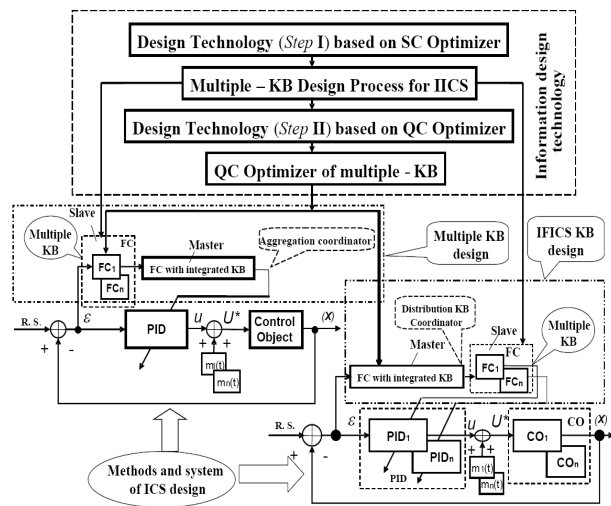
Design Technology (Step I) based on SC Optimizer

Multiple – KB Design Process for IICS

Design Technology (Step II) based on QC Optimizer

QC Optimizer of multiple - KB

Information design technology

Slave

Multiple KB

FC

$FC_1$

$FC_n$

Master

FC with integrated KB

Aggregation coordinator

Multiple KB design

IFICS KB design

R. S.

+

-

$\varepsilon$

PID

$u$

$U^*$

Control Object

$(x)$

+

+

m(t)

$m_n(t)$

Distribution KB Coordinator

Slave

Multiple KB

FC

Master

FC with integrated KB

$FC_1$

$FC_n$

R. S.

+

-

$\varepsilon$

$PID_1$

$PID_n$

PID

$u$

$U^*$

+

+

$m_1(t)$

$m_n(t)$

$CO_1$

$CO_n$

CO

$(x)$

Methods and system of ICS design